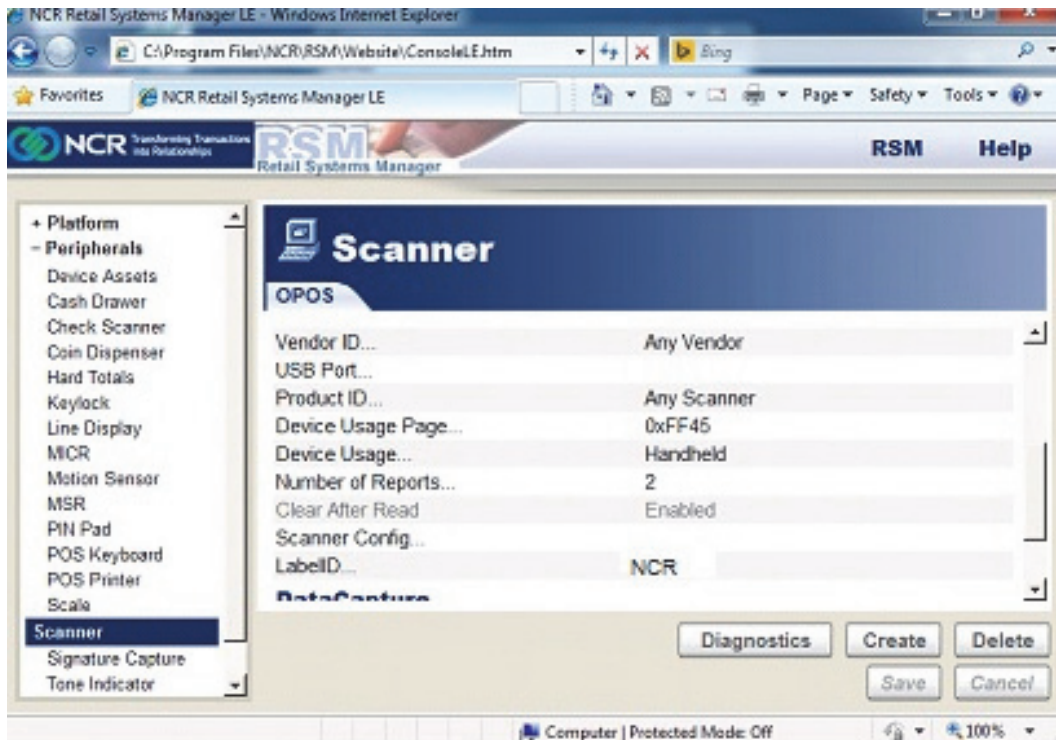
NCR Retail Systems Manager LE - Windows Internet Explorer

C:\Program Files\NCR\RSM\Website\ConsoleLE.htm

Bing

Favorites

NCR Retail Systems Manager LE

Page ▾ Safety ▾ Tools ▾

NCR Transforming Transactions into Relationships

RSM Retail Systems Manager

RSM Help

+ Platform
− Peripherals
Device Assets
Cash Drawer
Check Scanner
Coin Dispenser
Hard Totals
Keylock
Line Display
MICR
Motion Sensor
MSR
PIN Pad
POS Keyboard
POS Printer
Scale
Scanner
Signature Capture
Tone Indicator

Scanner

OPOS

| | |
|---|---|
| Vendor ID... | Any Vendor |
| USB Port... | |
| Product ID... | Any Scanner |
| Device Usage Page... | 0xFF45 |
| Device Usage... | Handheld |
| Number of Reports... | 2 |
| Clear After Read | Enabled |
| Scanner Config... | |
| LabelID... | NCR |

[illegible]

Diagnostics Create Delete

Save Cancel

Computer | Protected Mode: Off

100%